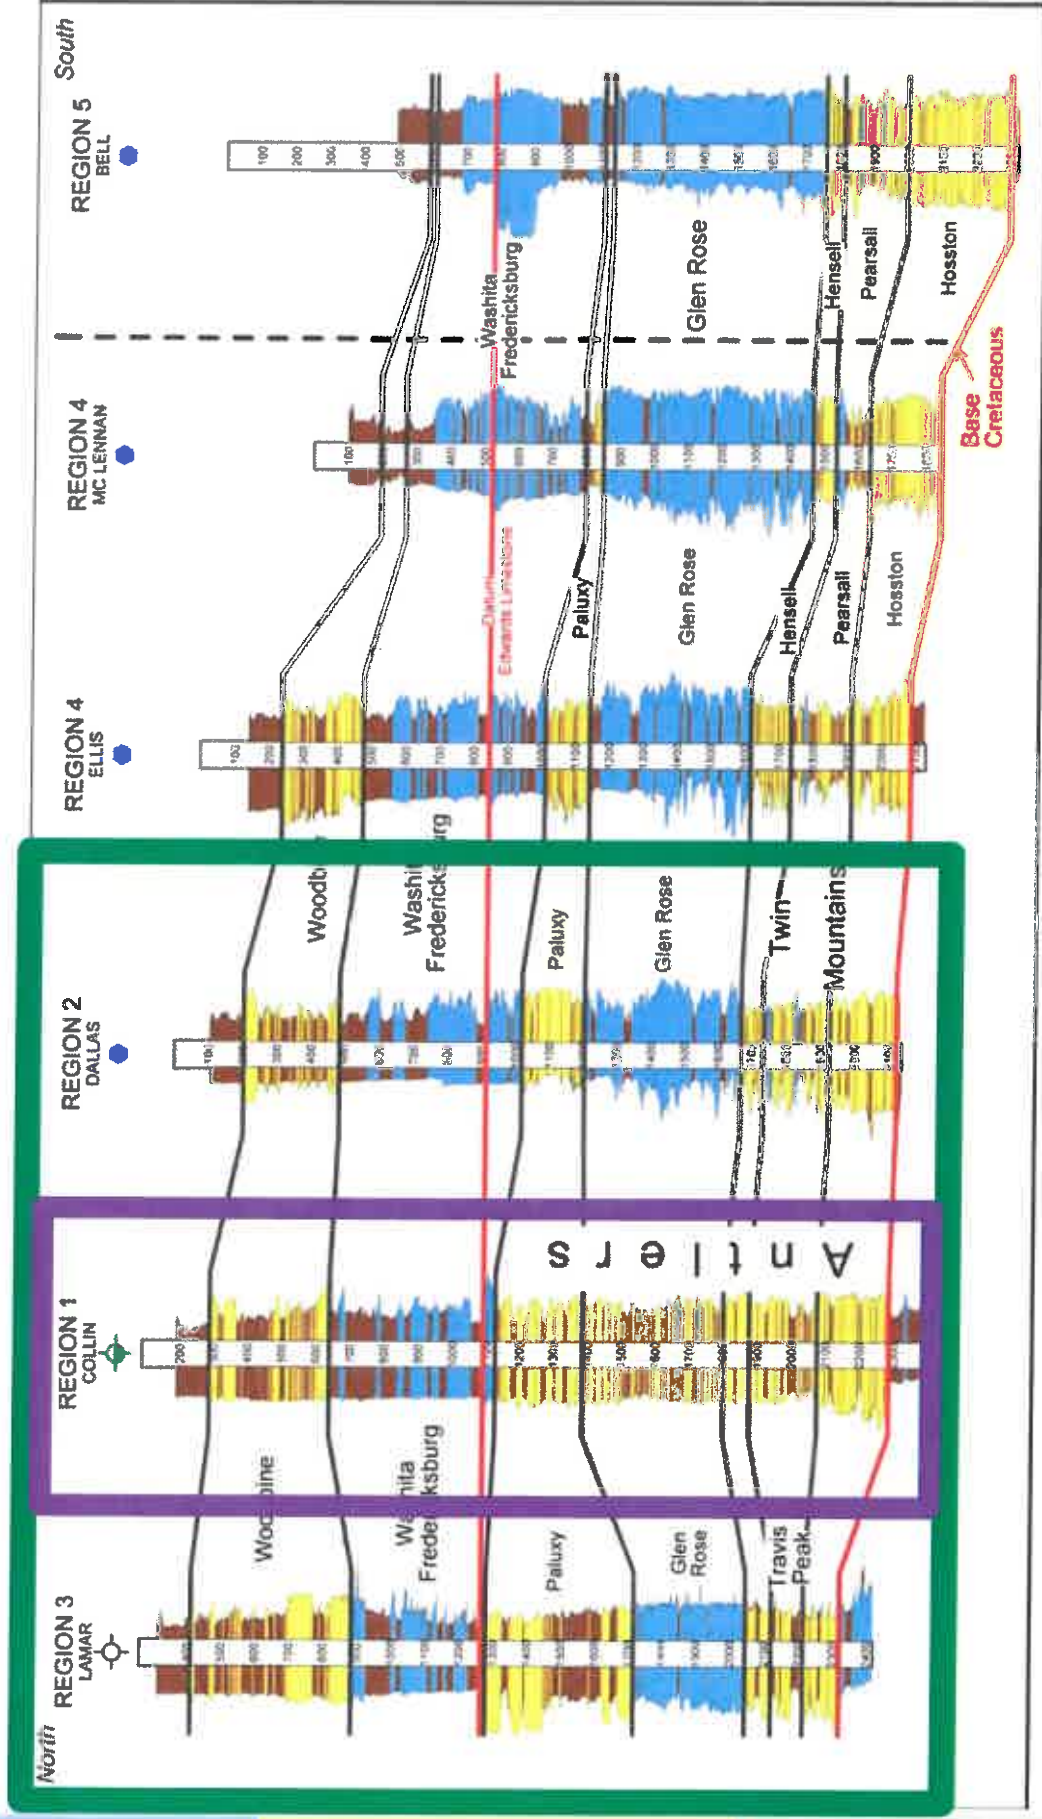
North

REGION 3
LAMAR

REGION 1
COLLIN

REGION 2
DALLAS

REGION 4
ELLIS

REGION 4
MC LENNAN

REGION 5
BELL

South

Woodbine
Washita
Fredericksburg
Paluxy
Glen Rose
Travis Peak

Antlers

Woodbine
Washita
Fredericksburg
Paluxy
Glen Rose
Twin Mountains

Datum
Edwards Limestone

Paluxy
Glen Rose
Hensell
Pearsall
Hosston

Washita
Fredericksburg
Glen Rose
Hensell
Pearsall
Hosston

Base
Cretaceous